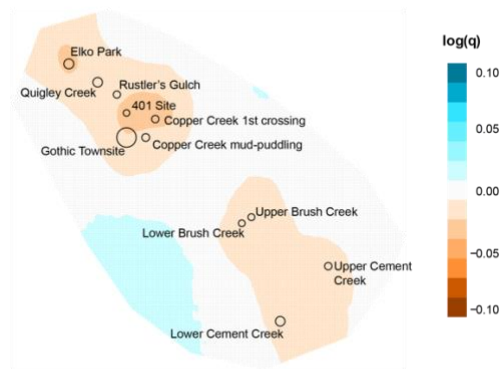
Elko Park
Quigley Creek
Rustler's Gulch
401 Site
Copper Creek 1st crossing
Gothic Townsite
Copper Creek mud-puddling
Upper Brush Creek
Lower Brush Creek
Upper Cement Creek
Lower Cement Creek

log(q)
0.10
0.05
0.00
-0.05
-0.10